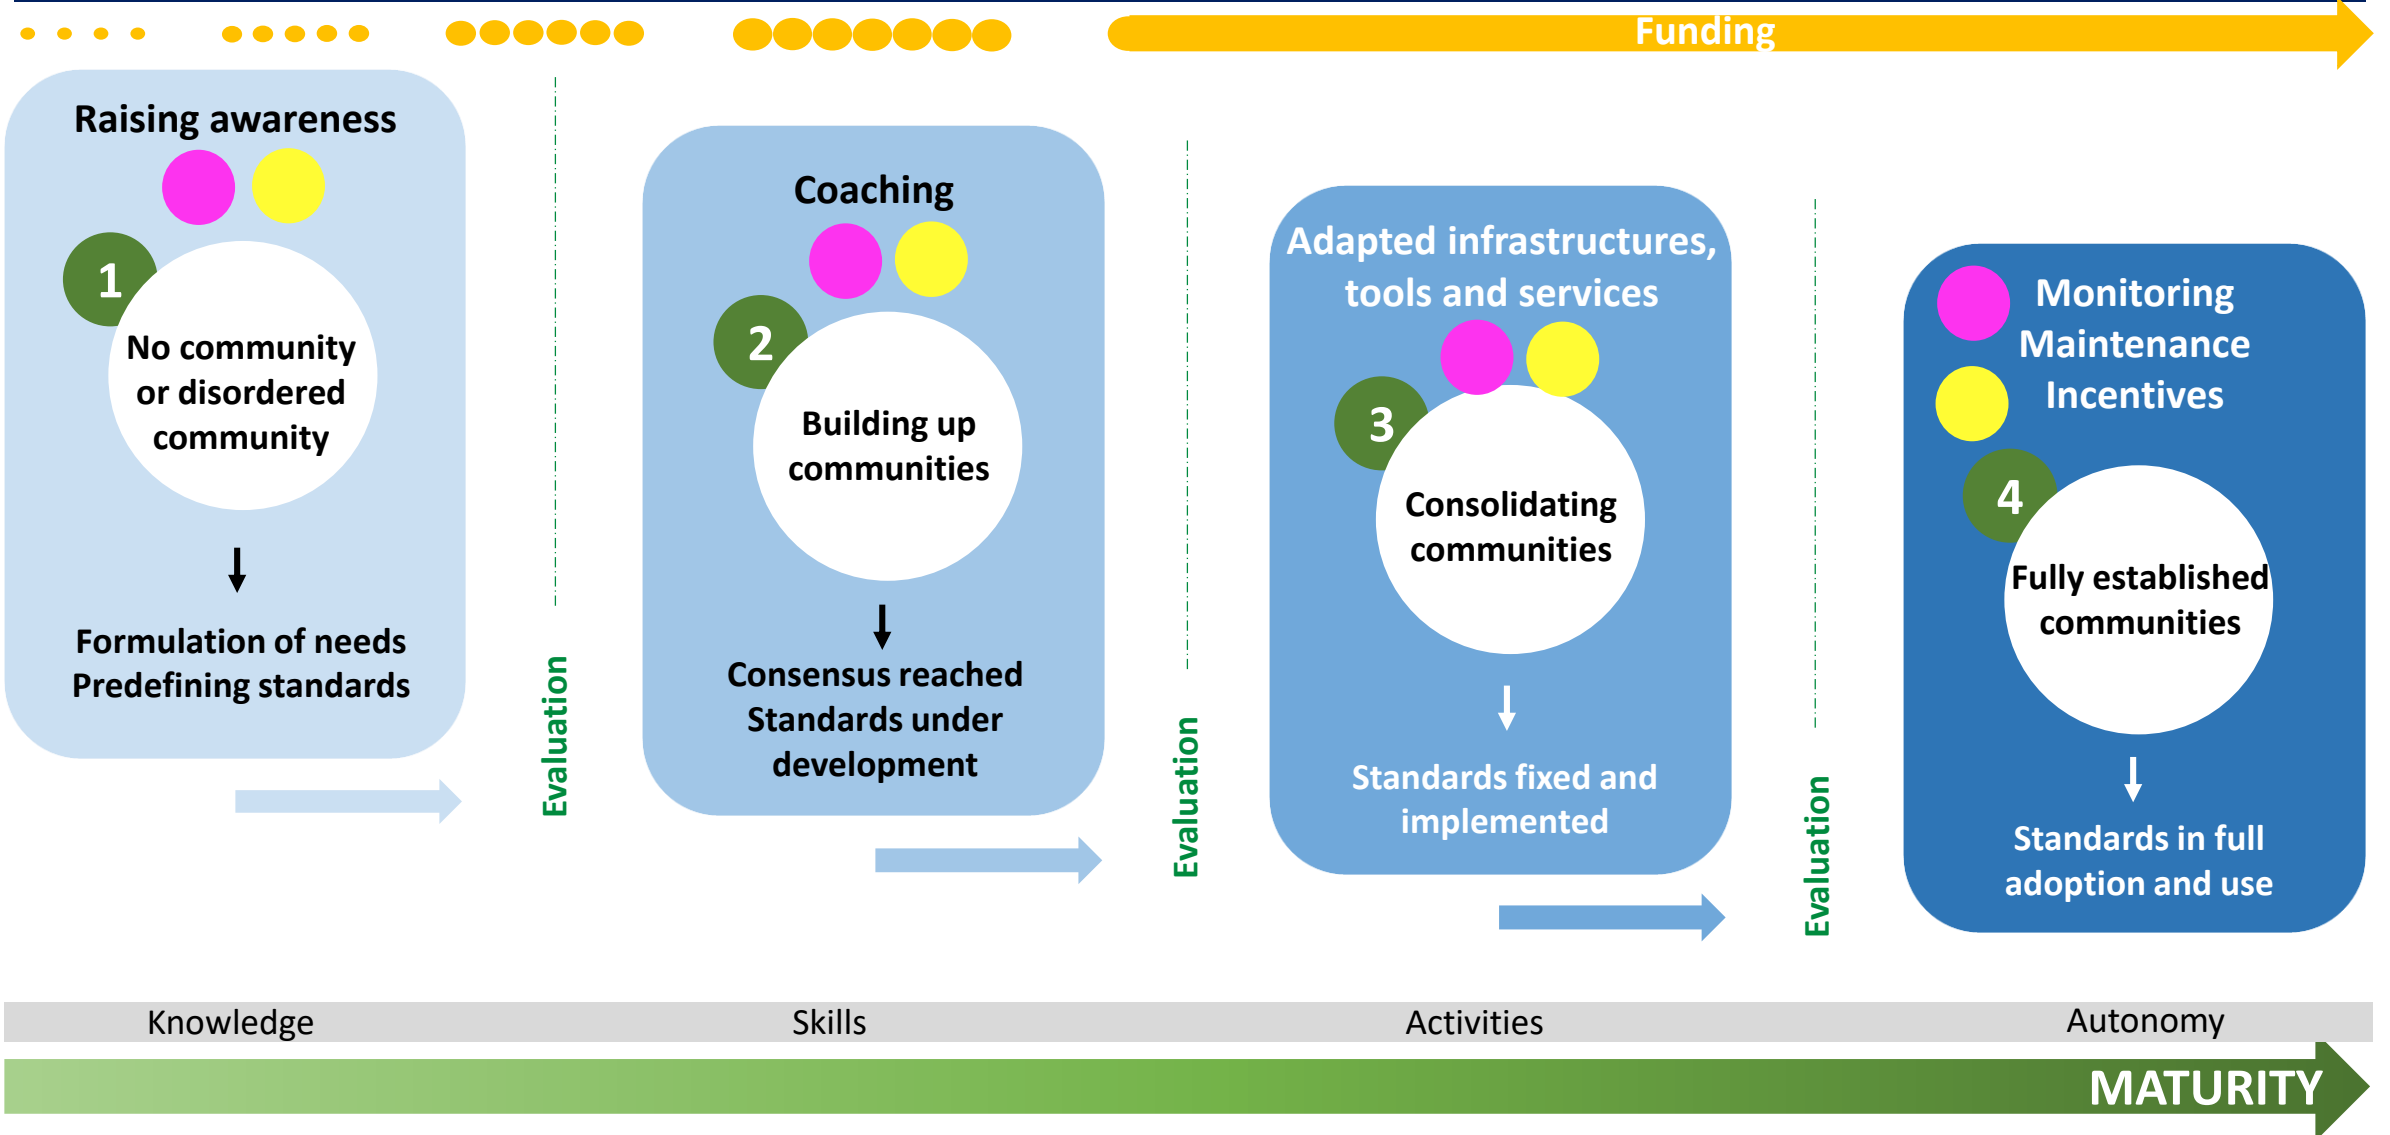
Funding

Raising awareness

1

No community or disordered community

Formulation of needs
Predefining standards

Evaluation

Coaching

2

Building up communities

Consensus reached
Standards under development

Evaluation

Adapted infrastructures, tools and services

3

Consolidating communities

Standards fixed and implemented

Evaluation

Monitoring
Maintenance
Incentives

4

Fully established communities

Standards in full adoption and use

Knowledge

Skills

Activities

Autonomy

MATURITY